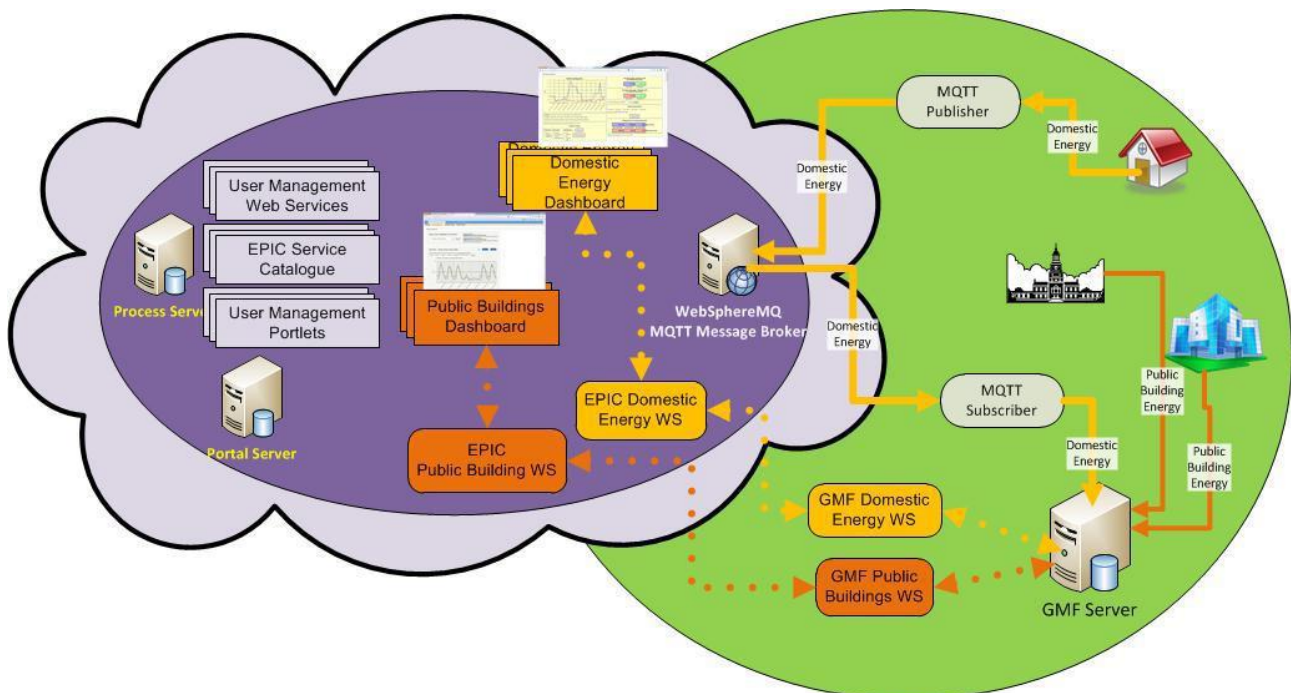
User Management Web Services

EPIC Service Catalogue

User Management Portlets

Process Serv

Portal Server

Public Buildings Dashboard

Domestic Energy Dashboard

WebSphereMQ
MQTT Message Broker

EPIC Domestic Energy WS

EPIC Public Building WS

MQTT Publisher

Domestic Energy

Domestic Energy

Domestic Energy

MQTT Subscriber

Domestic Energy

Public Building Energy

Public Building Energy

GMF Domestic Energy WS

GMF Public Buildings WS

GMF Server